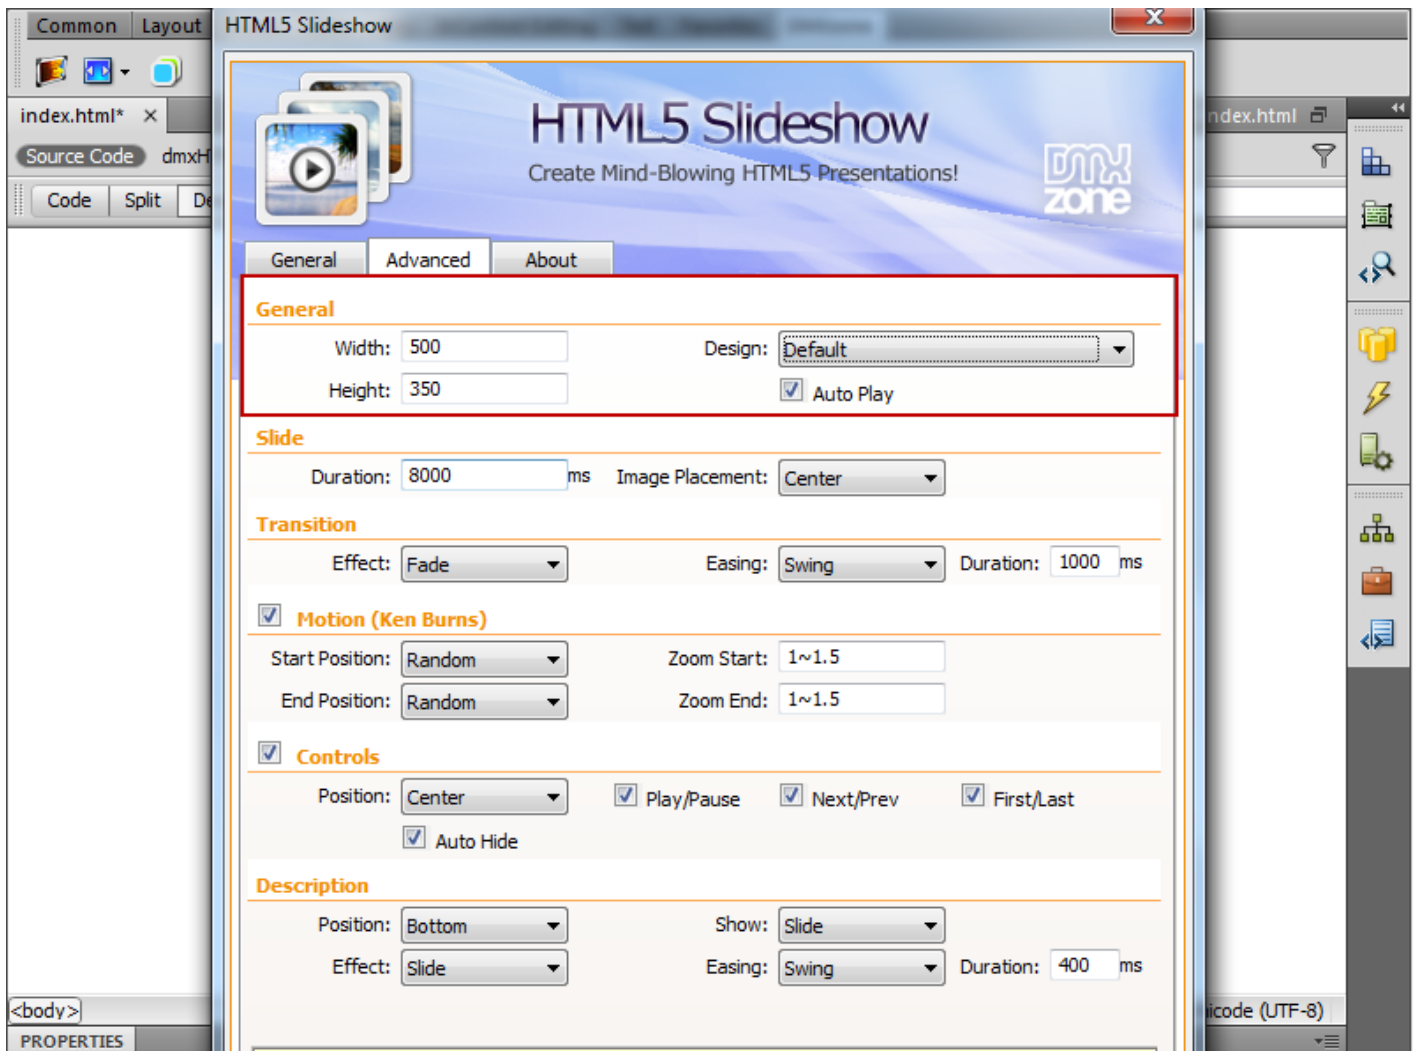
Common Layout
HTML5 Slideshow
index.html* ×
Source Code dmxH
Code Split De
ndex.html
HTML5 Slideshow
Create Mind-Blowing HTML5 Presentations!
DMX zone
General Advanced About
General
Width: 500
Height: 350
Design: Default
Auto Play
Slide
Duration: 8000 ms
Image Placement: Center
Transition
Effect: Fade
Easing: Swing
Duration: 1000 ms
Motion (Ken Burns)
Start Position: Random
End Position: Random
Zoom Start: 1~1.5
Zoom End: 1~1.5
Controls
Position: Center
Play/Pause
Next/Prev
First/Last
Auto Hide
Description
Position: Bottom
Effect: Slide
Show: Slide
Easing: Swing
Duration: 400 ms
<body>
PROPERTIES
icode (UTF-8)